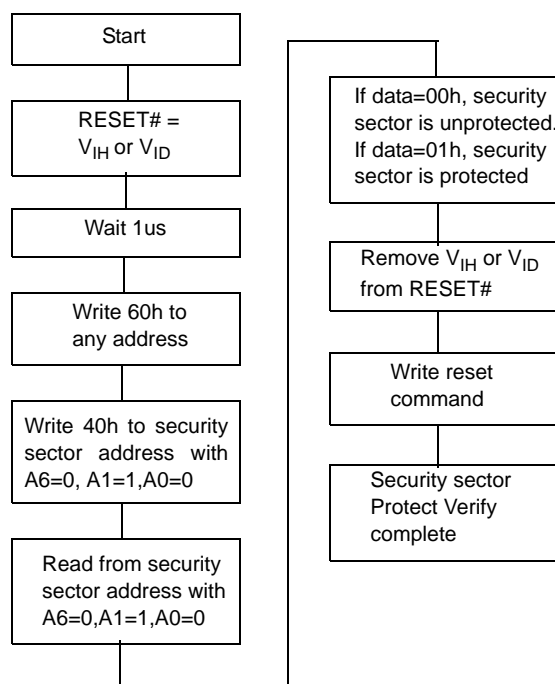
Start

RESET# = $V_{IH}$ or $V_{ID}$

Wait 1us

Write 60h to any address

Write 40h to security sector address with A6=0, A1=1,A0=0

Read from security sector address with A6=0,A1=1,A0=0

If data=00h, security sector is unprotected. If data=01h, security sector is protected

Remove $V_{IH}$ or $V_{ID}$ from RESET#

Write reset command

Security sector Protect Verify complete